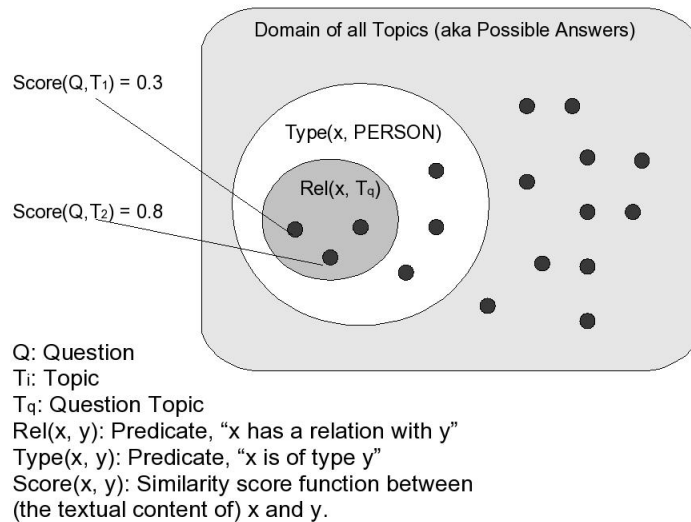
Domain of all Topics (aka Possible Answers)

Score(Q, $T_1$) = 0.3

Type(x, PERSON)

Rel(x, $T_q$)

Score(Q, $T_2$) = 0.8

Q: Question
$T_i$: Topic
$T_q$: Question Topic
Rel(x, y): Predicate, “x has a relation with y”
Type(x, y): Predicate, “x is of type y”
Score(x, y): Similarity score function between (the textual content of) x and y.